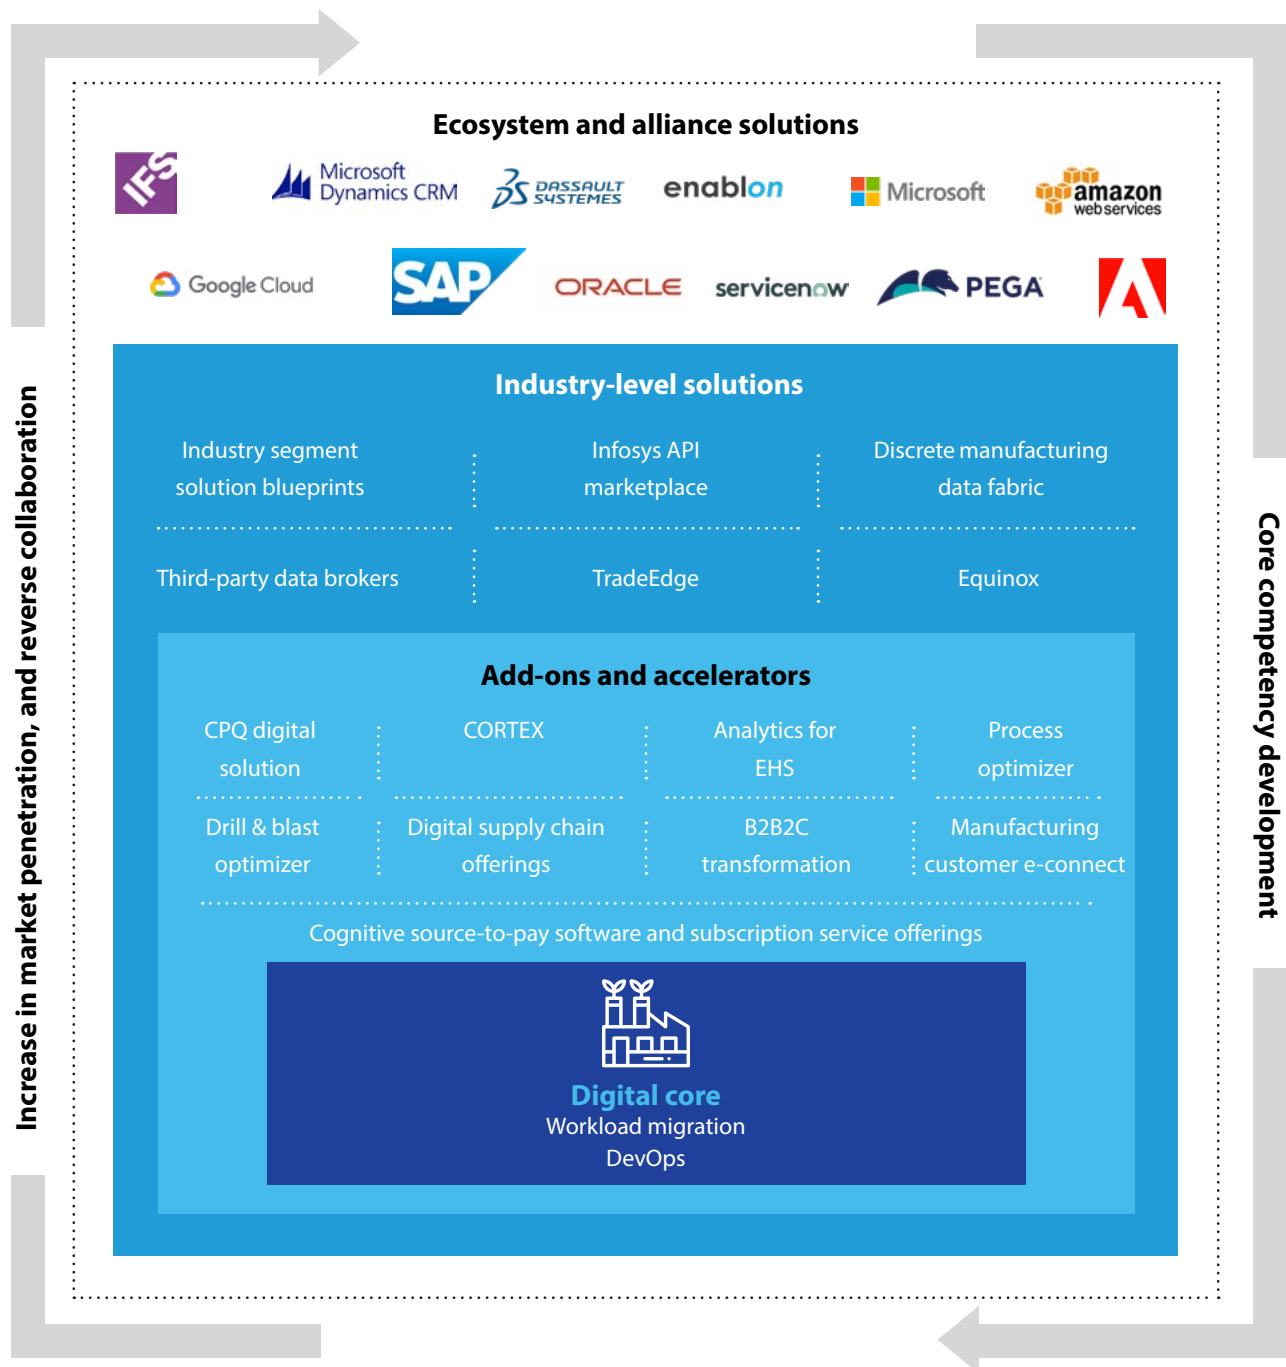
Increase in market penetration, and reverse collaboration

Ecosystem and alliance solutions

IFS

Microsoft Dynamics CRM

DASSAULT SYSTEMES

enablon

Microsoft

amazon webservices

Google Cloud

SAP

ORACLE

servicenow

PEGA

Industry-level solutions

| Industry segment solution blueprints | Infosys API marketplace | Discrete manufacturing data fabric |
|---|---|---|
| Third-party data brokers | TradeEdge | Equinox |

Add-ons and accelerators

| CPQ digital solution | CORTEX | Analytics for EHS | Process optimizer |
|---|---|---|---|
| Drill & blast optimizer | Digital supply chain offerings | B2B2C transformation | Manufacturing customer e-connect |

Cognitive source-to-pay software and subscription service offerings

Digital core
Workload migration
DevOps

Core competency development